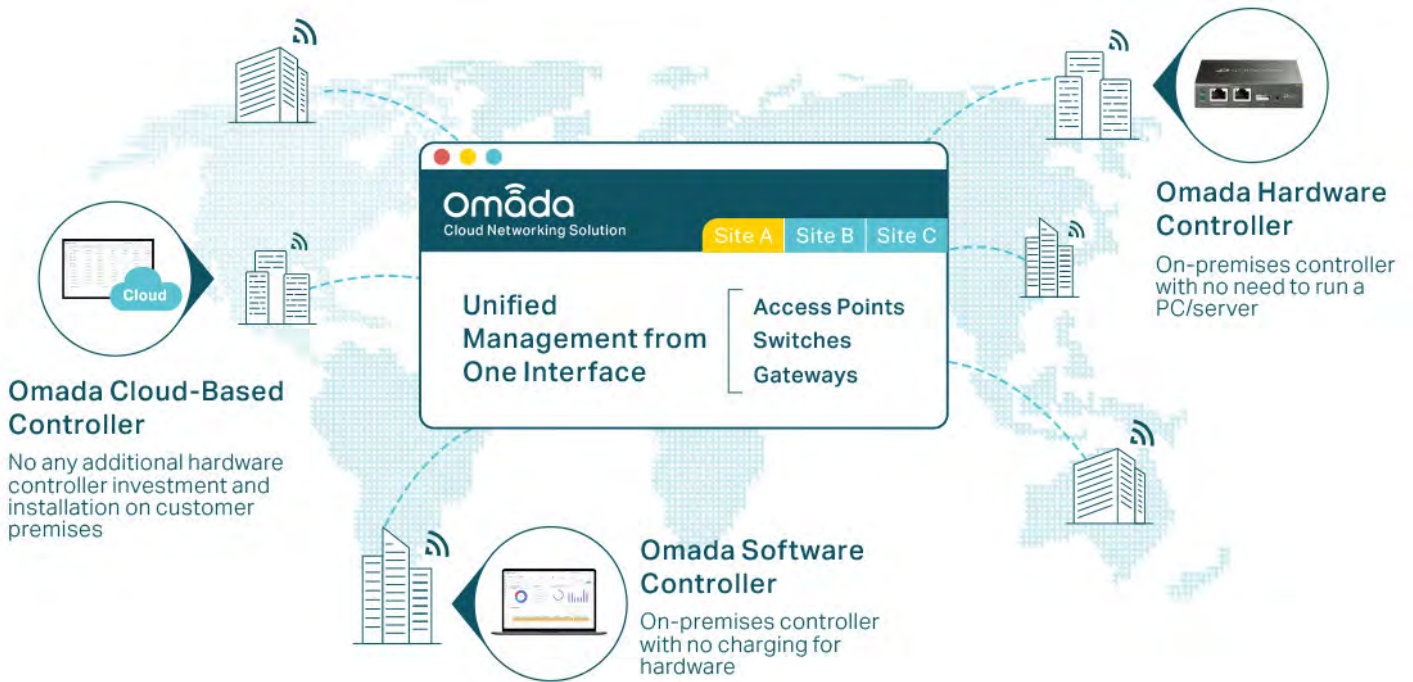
Omada
Cloud Networking Solution

Site A Site B Site C

Unified Management from One Interface

Access Points
Switches
Gateways

Omada Hardware Controller

On-premises controller with no need to run a PC/server

Cloud

Omada Cloud-Based Controller

No any additional hardware controller investment and installation on customer premises

Omada Software Controller

On-premises controller with no charging for hardware